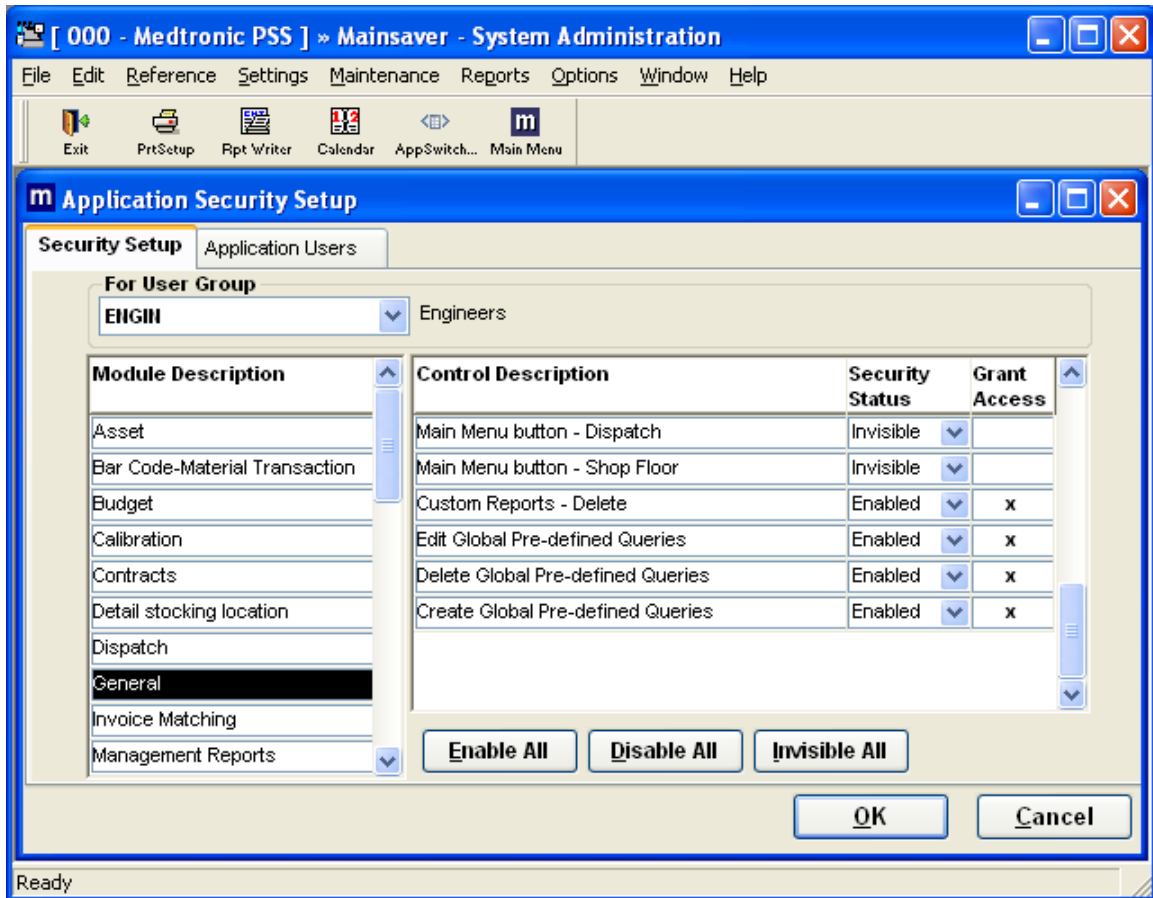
[ 000 - Medtronic PSS ] » Mainsaver - System Administration

File Edit Reference Settings Maintenance Reports Options Window Help

Exit PrtSetup Rpt Writer Calendar AppSwitch... Main Menu

Application Security Setup

Security Setup | Application Users

For User Group
ENGIN Engineers

| Module Description |
|---|
| Asset |
| Bar Code-Material Transaction |
| Budget |
| Calibration |
| Contracts |
| Detail stocking location |
| Dispatch |
| General |
| Invoice Matching |
| Management Reports |

| Control Description | Security Status | Grant Access |
|---|---|---|
| Main Menu button - Dispatch | Invisible | |
| Main Menu button - Shop Floor | Invisible | |
| Custom Reports - Delete | Enabled | x |
| Edit Global Pre-defined Queries | Enabled | x |
| Delete Global Pre-defined Queries | Enabled | x |
| Create Global Pre-defined Queries | Enabled | x |

Enable All Disable All Invisible All

OK Cancel

Ready